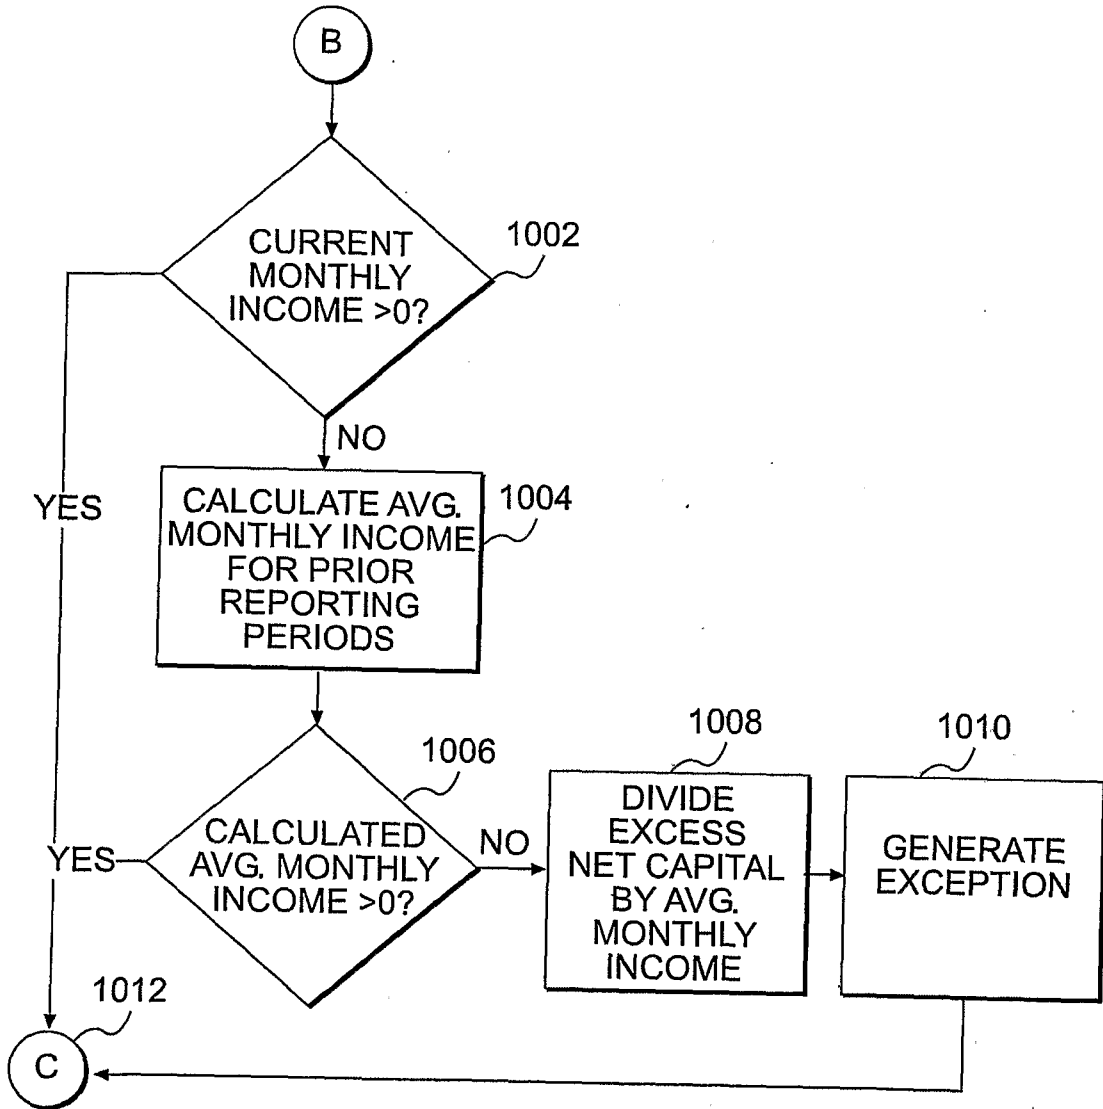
B

CURRENT MONTHLY INCOME >0?

1002

YES

NO

CALCULATE AVG. MONTHLY INCOME FOR PRIOR REPORTING PERIODS

1004

1006

CALCULATED AVG. MONTHLY INCOME >0?

YES

NO

1008

DIVIDE EXCESS NET CAPITAL BY AVG. MONTHLY INCOME

1010

GENERATE EXCEPTION

1012

C